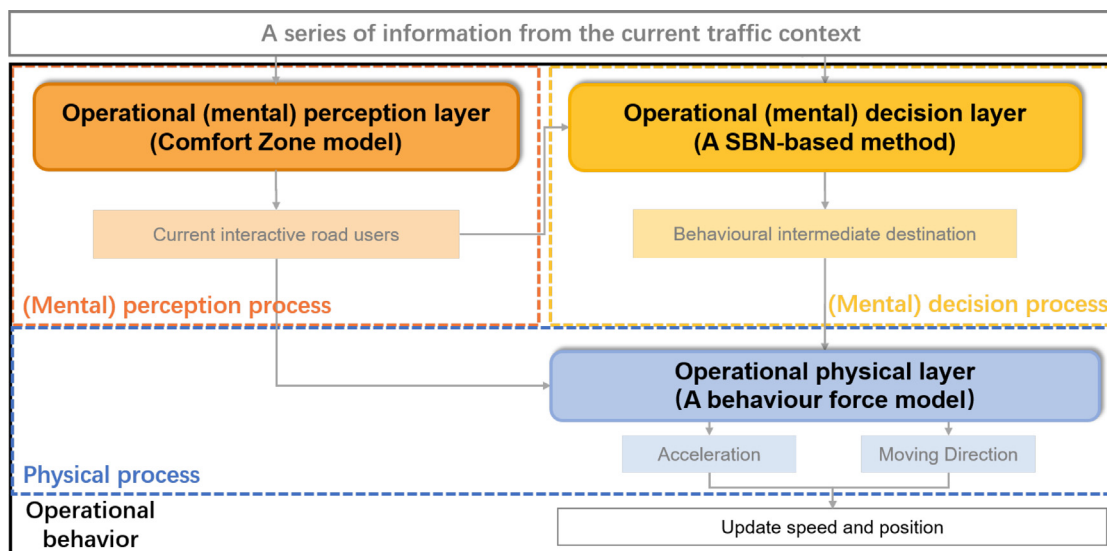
A series of information from the current traffic context

Operational (mental) perception layer
(Comfort Zone model)

Operational (mental) decision layer
(A SBN-based method)

Current interactive road users

Behavioural intermediate destination

(Mental) perception process

(Mental) decision process

Operational physical layer
(A behaviour force model)

Acceleration

Moving Direction

Physical process

Operational behavior

Update speed and position